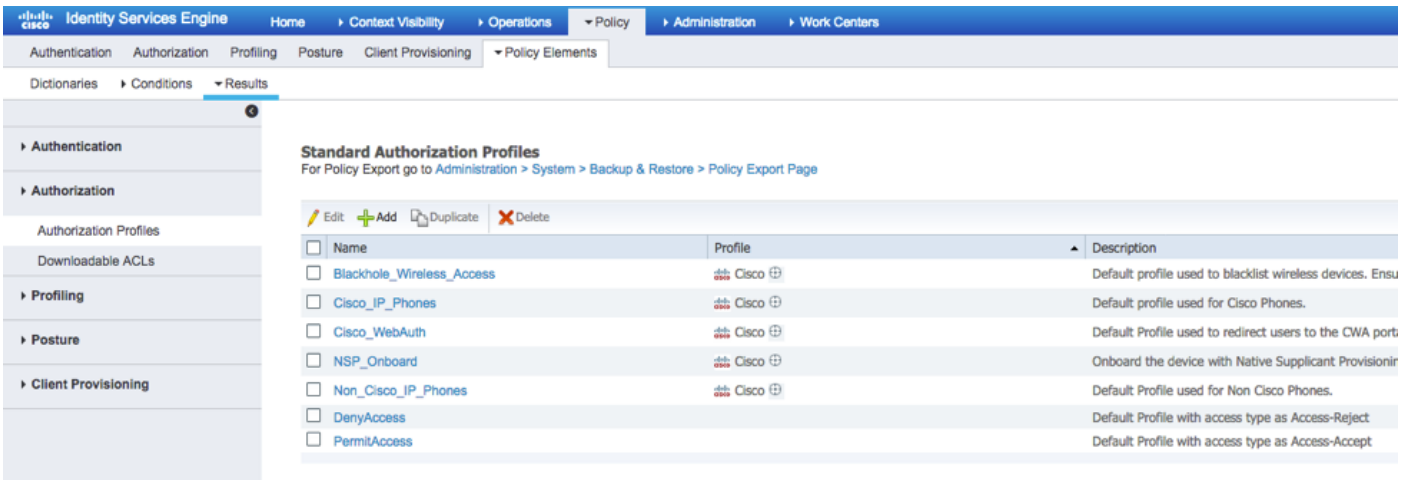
cisco Identity Services Engine Home ▸ Context Visibility ▸ Operations ▾ Policy ▸ Administration ▸ Work Centers

Authentication Authorization Profiling Posture Client Provisioning ▾ Policy Elements

Dictionaries ▸ Conditions ▾ Results

▸ Authentication

▸ Authorization

Authorization Profiles

Downloadable ACLs

▸ Profiling

▸ Posture

▸ Client Provisioning

Standard Authorization Profiles
For Policy Export go to Administration > System > Backup & Restore > Policy Export Page

Edit Add Duplicate Delete

| Name | Profile | Description |
|---|---|---|
| Blackhole_Wireless_Access | Cisco | Default profile used to blacklist wireless devices. Ensu |
| Cisco_IP_Phones | Cisco | Default profile used for Cisco Phones. |
| Cisco_WebAuth | Cisco | Default Profile used to redirect users to the CWA port |
| NSP_Onboard | Cisco | Onboard the device with Native Supplicant Provisionin |
| Non_Cisco_IP_Phones | Cisco | Default Profile used for Non Cisco Phones. |
| DenyAccess | | Default Profile with access type as Access-Reject |
| PermitAccess | | Default Profile with access type as Access-Accept |